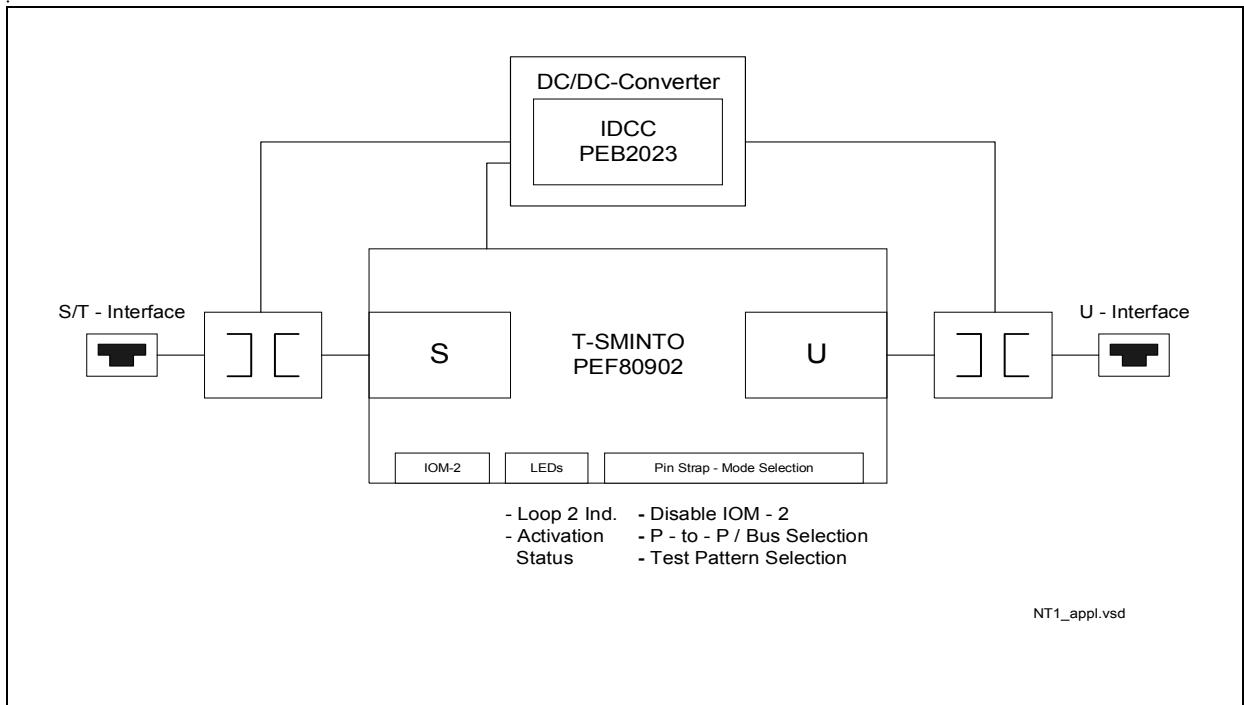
DC/DC-Converter

IDCC
PEB2023

S/T - Interface

S

T-SMINTO
PEF80902

U

U - Interface

IOM-2

LEDs

Pin Strap - Mode Selection

- Loop 2 Ind.
- Activation Status

- Disable IOM - 2
- P - to - P / Bus Selection
- Test Pattern Selection

NT1_appl.vsd